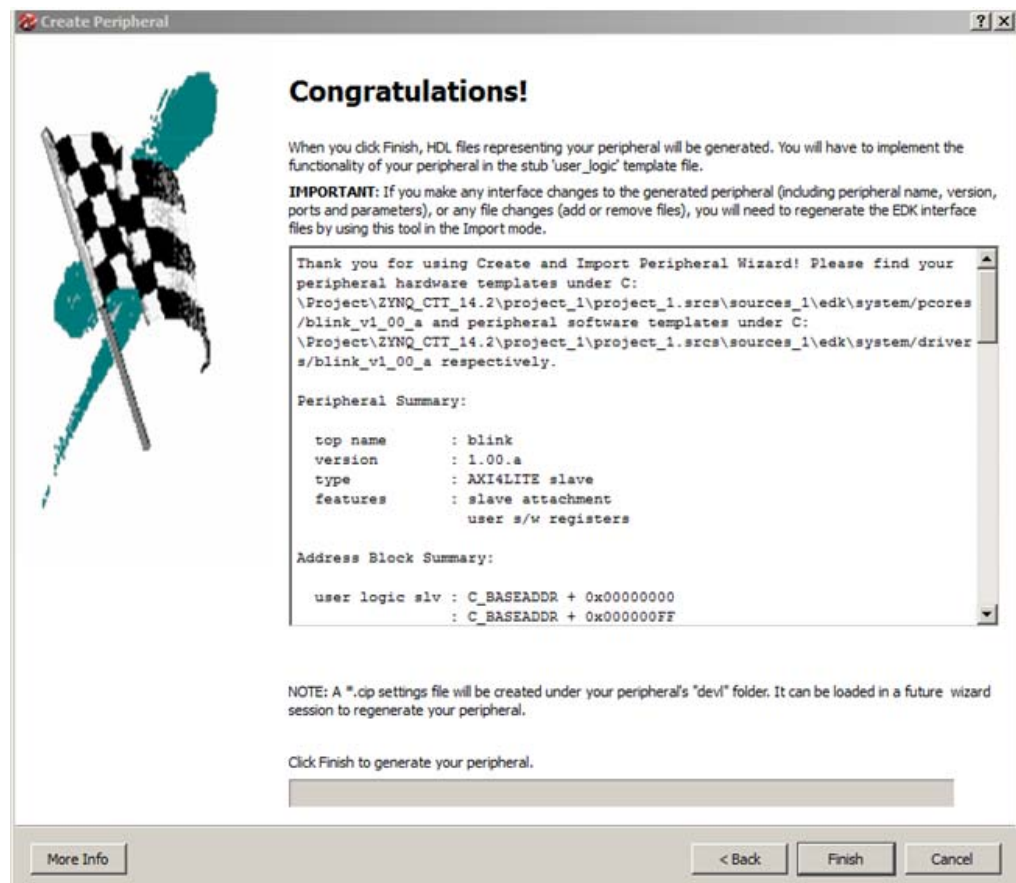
Create Peripheral

?

X

Congratulations!

When you click Finish, HDL files representing your peripheral will be generated. You will have to implement the functionality of your peripheral in the stub 'user_logic' template file.

IMPORTANT: If you make any interface changes to the generated peripheral (including peripheral name, version, ports and parameters), or any file changes (add or remove files), you will need to regenerate the EDK interface files by using this tool in the Import mode.

Thank you for using Create and Import Peripheral Wizard! Please find your peripheral hardware templates under C:\Project\ZYNQ_CTT_14.2\project_1\project_1.srcs\sources_1\edk\system/pcores/blink_v1_00_a and peripheral software templates under C:\Project\ZYNQ_CTT_14.2\project_1\project_1.srcs\sources_1\edk\system/drivers/blink_v1_00_a respectively.

Peripheral Summary:

top name : blink
version : 1.00.a
type : AXI4LITE slave
features : slave attachment
user s/w registers

Address Block Summary:

user logic slv : C_BASEADDR + 0x00000000
: C_BASEADDR + 0x000000FF

NOTE: A *.cip settings file will be created under your peripheral's "devl" folder. It can be loaded in a future wizard session to regenerate your peripheral.

Click Finish to generate your peripheral.

More Info

< Back

Finish

Cancel